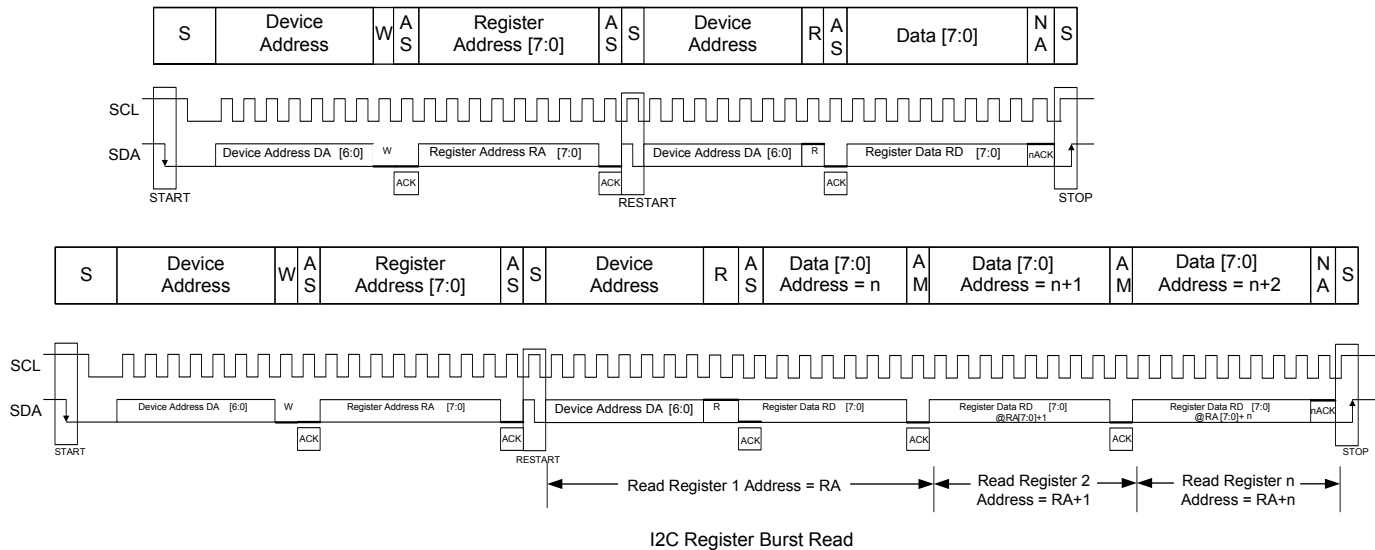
| S | Device Address | W | A S | Register Address [7:0] | A S | S | Device Address | R | A S | Data [7:0] | N A | S |
|---|---|---|---|---|---|---|---|---|---|---|---|---|

SCL

SDA

Device Address DA [6:0] W Register Address RA [7:0] Device Address DA [6:0] R Register Data RD [7:0] nACK

ACK ACK ACK

START RESTART STOP

| S | Device Address | W | A S | Register Address [7:0] | A S | S | Device Address | R | A S | Data [7:0] Address = n | A M | Data [7:0] Address = n+1 | A M | Data [7:0] Address = n+2 | N A | S |
|---|---|---|---|---|---|---|---|---|---|---|---|---|---|---|---|---|

SCL

SDA

Device Address DA [6:0] W Register Address RA [7:0] Device Address DA [6:0] R Register Data RD [7:0] Register Data RD [7:0] @RA[7:0]+1 Register Data RD [7:0] @RA [7:0]+ n nACK

ACK ACK ACK ACK ACK

START RESTART STOP

Read Register 1 Address = RA

Read Register 2 Address = RA+1

Read Register n Address = RA+n

I2C Register Burst Read